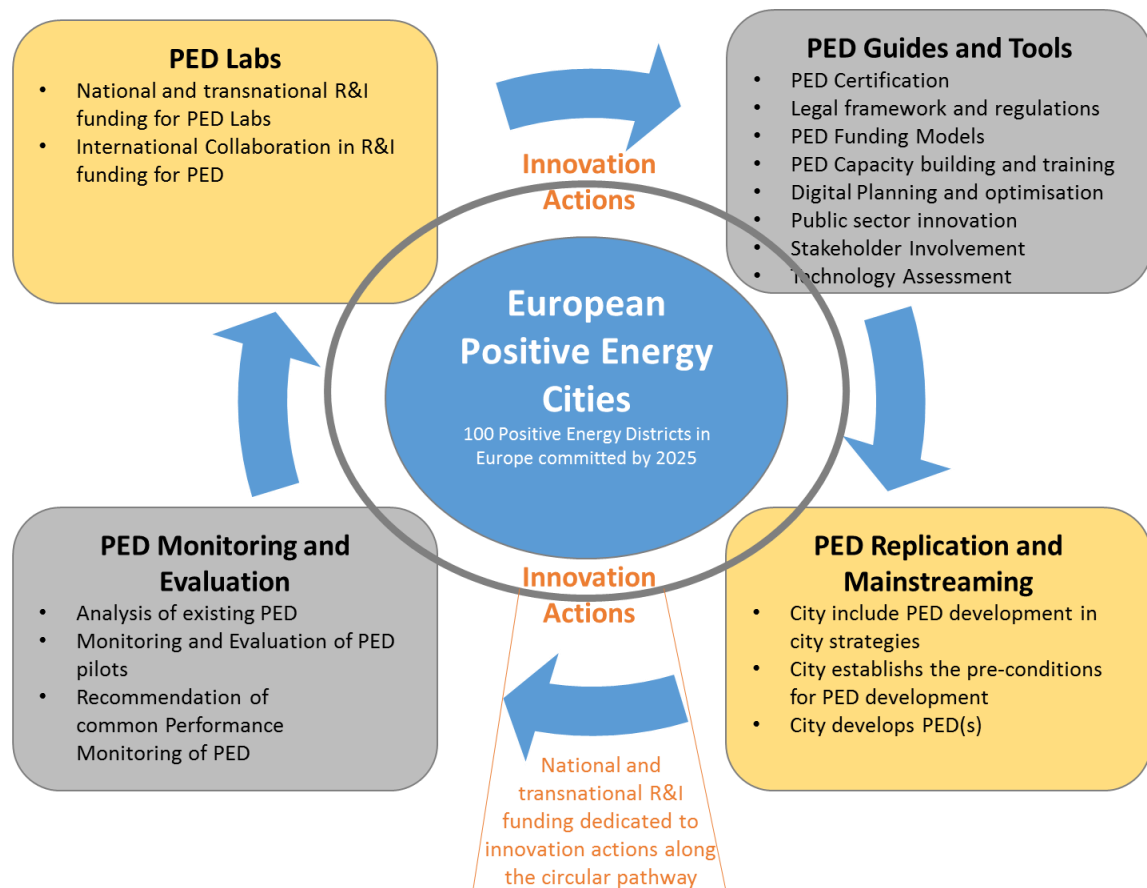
PED Labs
• National and transnational R&I funding for PED Labs
• International Collaboration in R&I funding for PED

Innovation Actions

PED Guides and Tools
• PED Certification
• Legal framework and regulations
• PED Funding Models
• PED Capacity building and training
• Digital Planning and optimisation
• Public sector innovation
• Stakeholder Involvement
• Technology Assessment

European Positive Energy Cities
100 Positive Energy Districts in Europe committed by 2025

PED Monitoring and Evaluation
• Analysis of existing PED
• Monitoring and Evaluation of PED pilots
• Recommendation of common Performance Monitoring of PED

Innovation Actions

PED Replication and Mainstreaming
• City include PED development in city strategies
• City establishs the pre-conditions for PED development
• City develops PED(s)

National and transnational R&I funding dedicated to innovation actions along the circular pathway